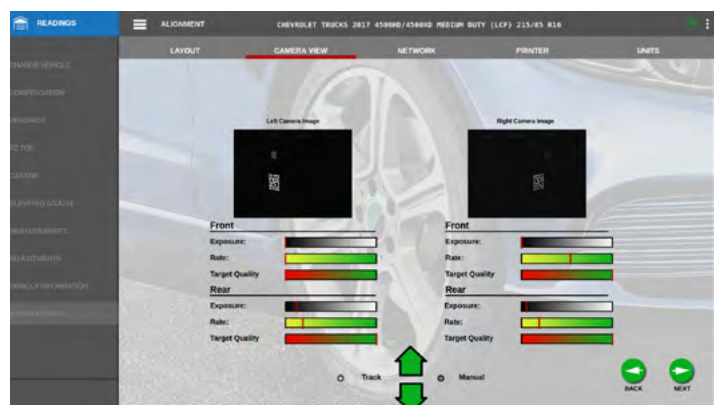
READINGS

ALIGNMENT

CHEVROLET TRUCKS 2017 4500HD/4500XD MEDIUM DUTY (LCF) 215/85 R16

LAYOUT

CAMERA VIEW

NETWORK

PRINTER

UNITS

CHANGE VEHICLE

COMPENSATION

READINGS

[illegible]

CASTER

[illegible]

MEASUREMENTS

ADJUSTMENTS

VEHICLE INFORMATION

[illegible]

Left Camera Image

Right Camera Image

Front

Exposure:

Rate:

Target Quality

Rear

Exposure:

Rate:

Target Quality

Front

Exposure:

Rate:

Target Quality

Rear

Exposure:

Rate:

Target Quality

Track

Manual

BACK

NEXT